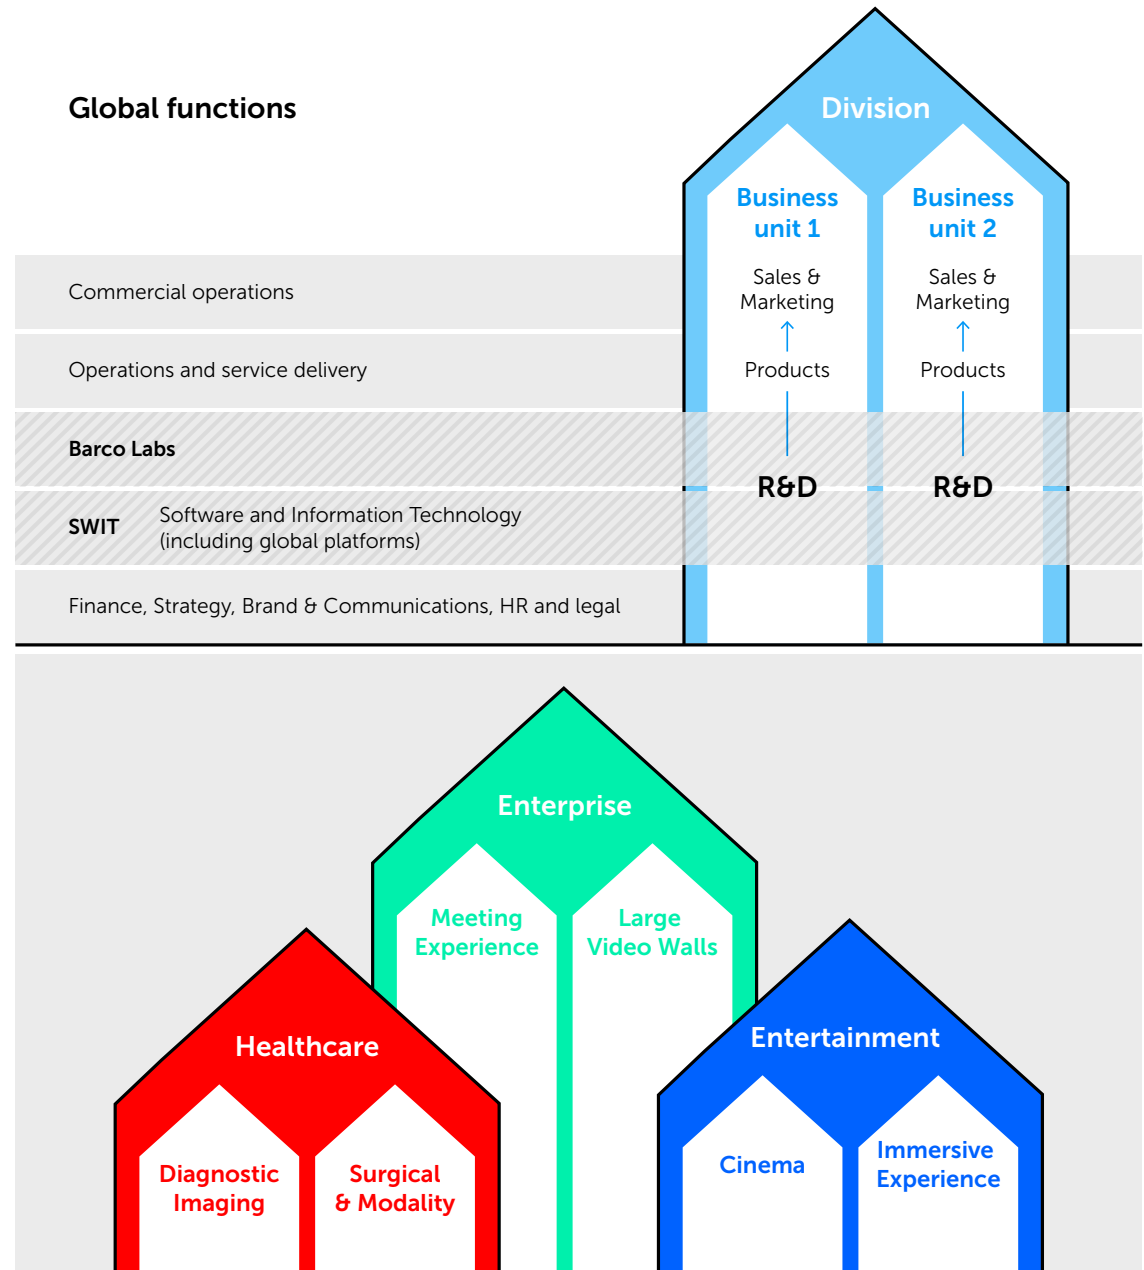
Global functions

Division

Business unit 1

Sales & Marketing

Products

R&D

Business unit 2

Sales & Marketing

Products

R&D

Commercial operations

Operations and service delivery

Barco Labs

SWIT Software and Information Technology (including global platforms)

Finance, Strategy, Brand & Communications, HR and legal

Enterprise

Meeting Experience

Large Video Walls

Healthcare

Diagnostic Imaging

Surgical & Modality

Entertainment

Cinema

Immersive Experience